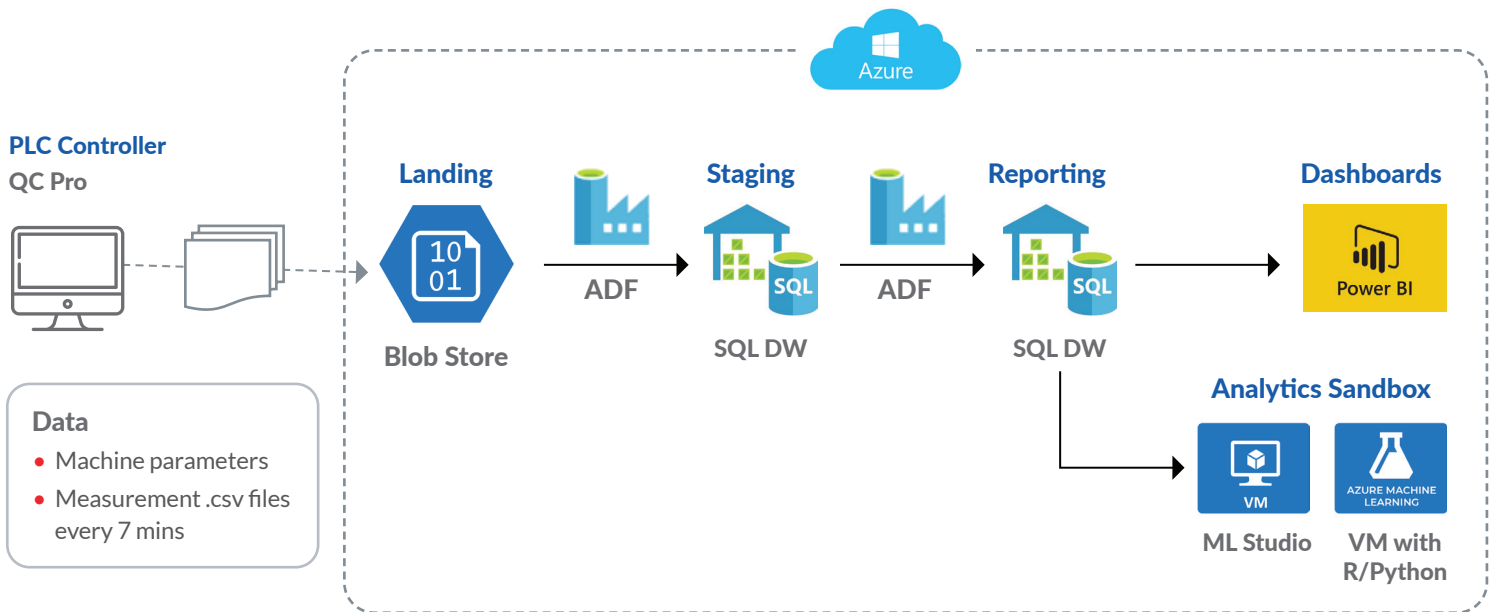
Azure

PLC Controller
QC Pro

Landing

10
01

Blob Store

ADF

Staging

SQL

SQL DW

ADF

Reporting

SQL

SQL DW

Dashboards

Power BI

Analytics Sandbox

VM

AZURE MACHINE LEARNING

ML Studio

VM with R/Python

Data
• Machine parameters
• Measurement .csv files every 7 mins